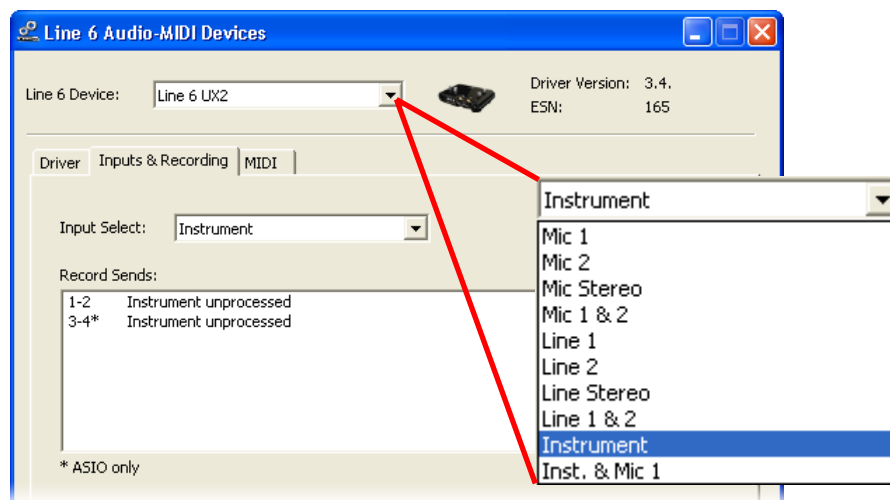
Line 6 Audio-MIDI Devices

Line 6 Device: Line 6 UX2

Driver Version: 3.4.
ESN: 165

Driver | Inputs & Recording | MIDI

Input Select: Instrument

Record Sends:

1-2 Instrument unprocessed
3-4* Instrument unprocessed

* ASIO only

Instrument

Mic 1
Mic 2
Mic Stereo
Mic 1 & 2
Line 1
Line 2
Line Stereo
Line 1 & 2
Instrument
Inst. & Mic 1